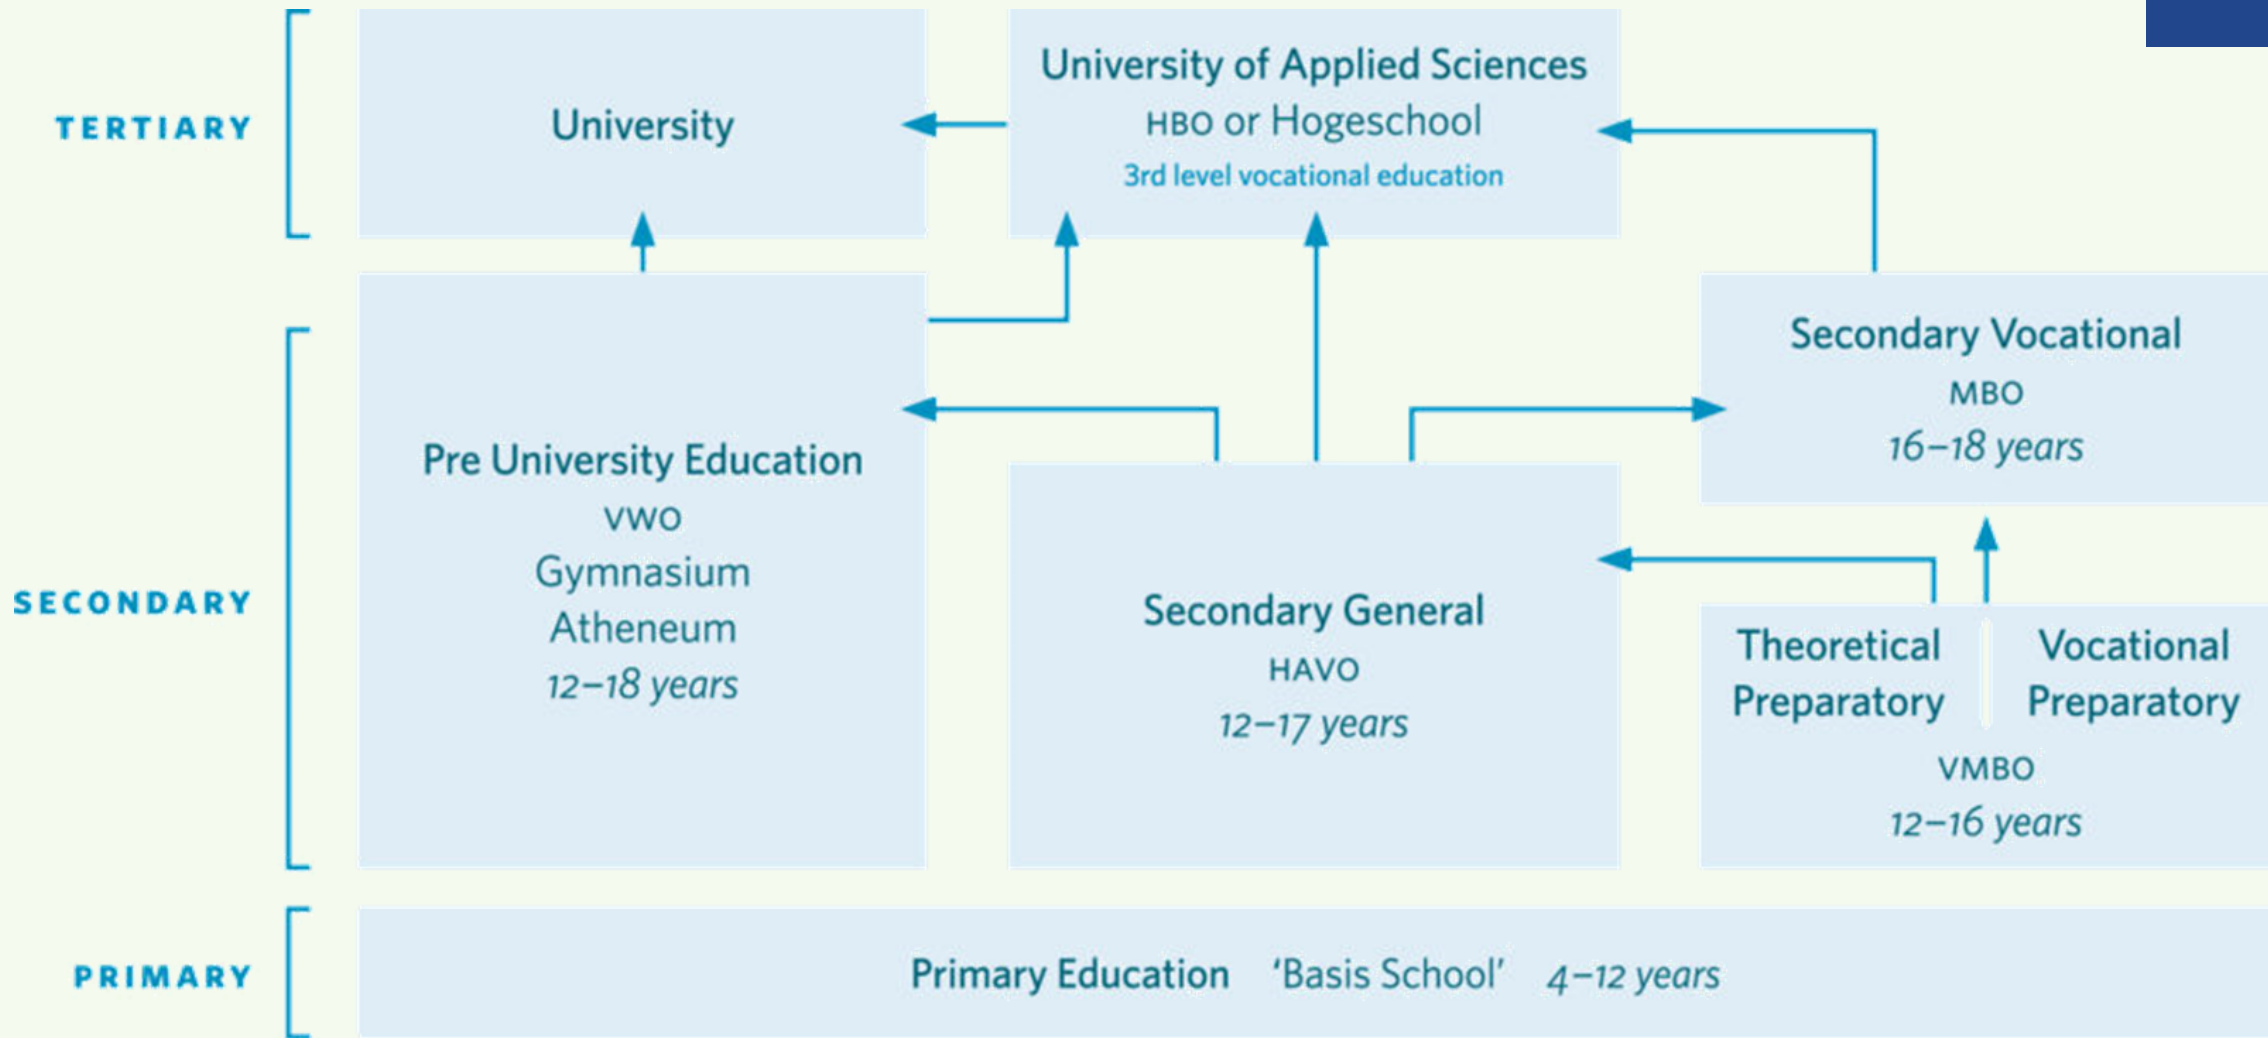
TERTIARY

University

University of Applied Sciences
HBO or Hogeschool
3rd level vocational education

SECONDARY

Pre University Education
VWO
Gymnasium
Atheneum
12–18 years

Secondary General
HAVO
12–17 years

Secondary Vocational
MBO
16–18 years

Theoretical Preparatory

Vocational Preparatory

VMBO
12–16 years

PRIMARY

Primary Education 'Basis School' 4–12 years